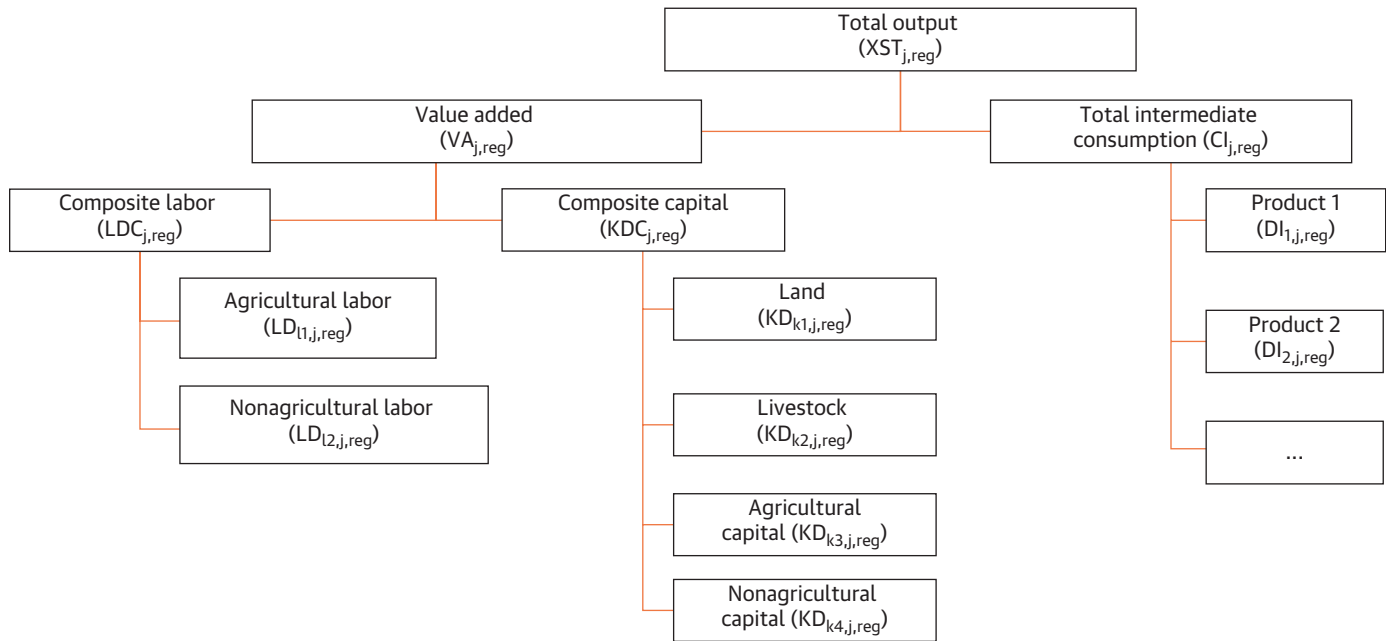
Total output
($XST_{j,reg}$)

Value added
($VA_{j,reg}$)

Total intermediate consumption ($CI_{j,reg}$)

Composite labor
($LDC_{j,reg}$)

Composite capital
($KDC_{j,reg}$)

Product 1
($DI_{1,j,reg}$)

Agricultural labor
($LD_{l1,j,reg}$)

Land
($KD_{k1,j,reg}$)

Product 2
($DI_{2,j,reg}$)

Nonagricultural labor
($LD_{l2,j,reg}$)

Livestock
($KD_{k2,j,reg}$)

...

Agricultural capital ($KD_{k3,j,reg}$)

Nonagricultural capital ($KD_{k4,j,reg}$)